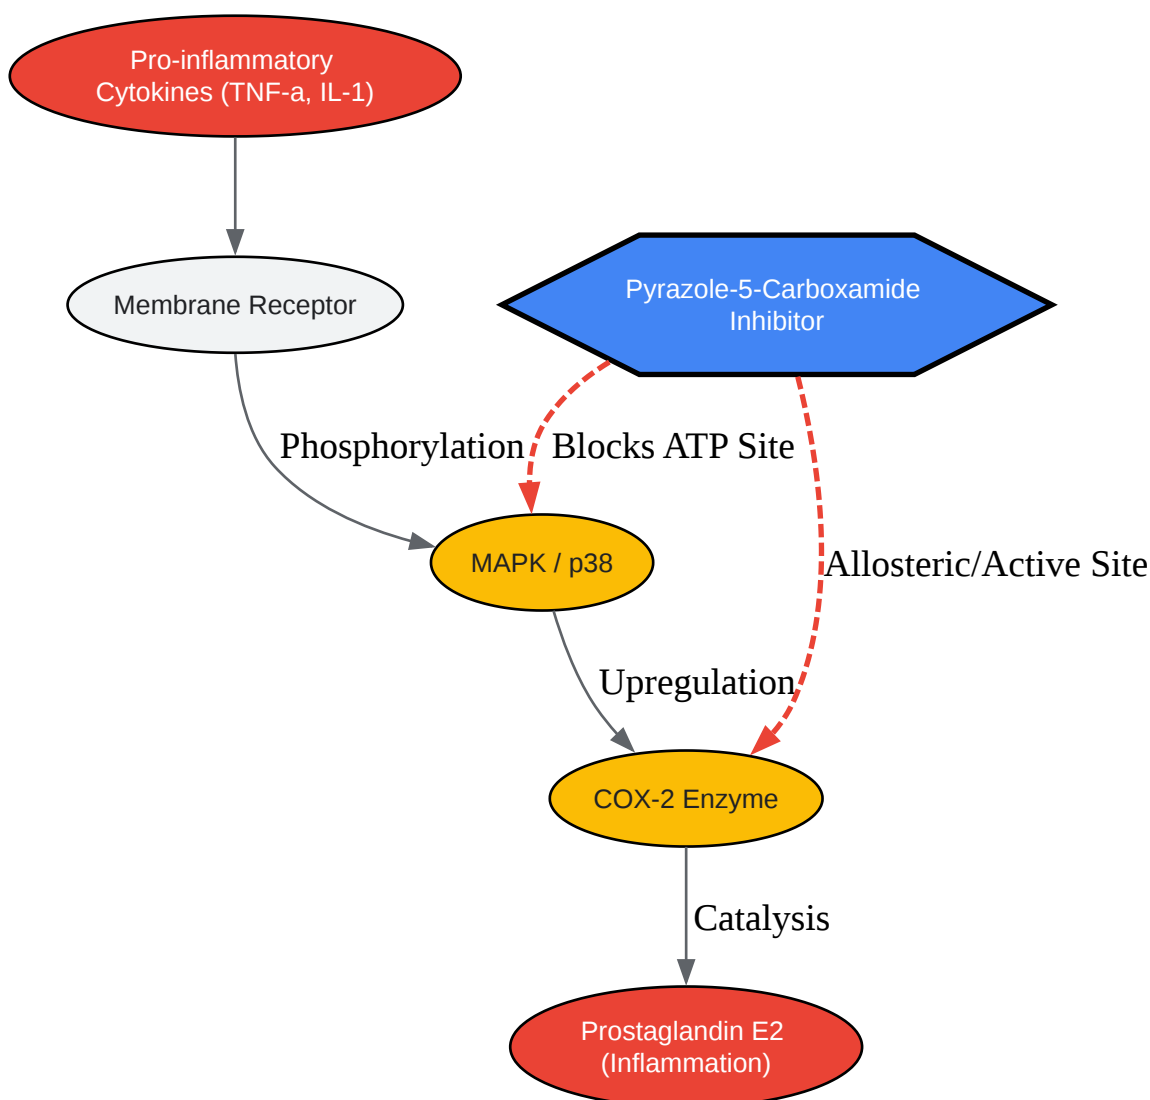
Pro-inflammatory
Cytokines (TNF-a, IL-1)

Membrane Receptor

Pyrazole-5-Carboxamide
Inhibitor

Phosphorylation

Blocks ATP Site

MAPK / p38

Allosteric/Active Site

Upregulation

COX-2 Enzyme

Catalysis

Prostaglandin E2
(Inflammation)